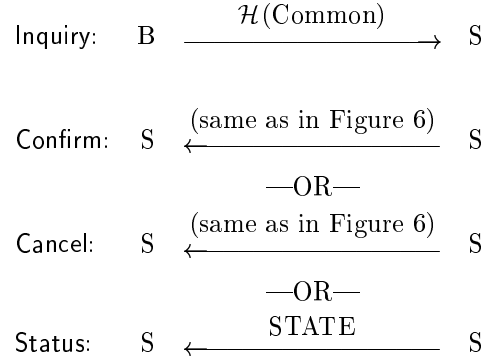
Inquiry: B $\xrightarrow{\mathcal{H}(\text{Common})}$ S

Confirm: S $\xleftarrow{\text{(same as in Figure 6)}}$ S

—OR—

Cancel: S $\xleftarrow{\text{(same as in Figure 6)}}$ S

—OR—

Status: S $\xleftarrow{\text{STATE}}$ S